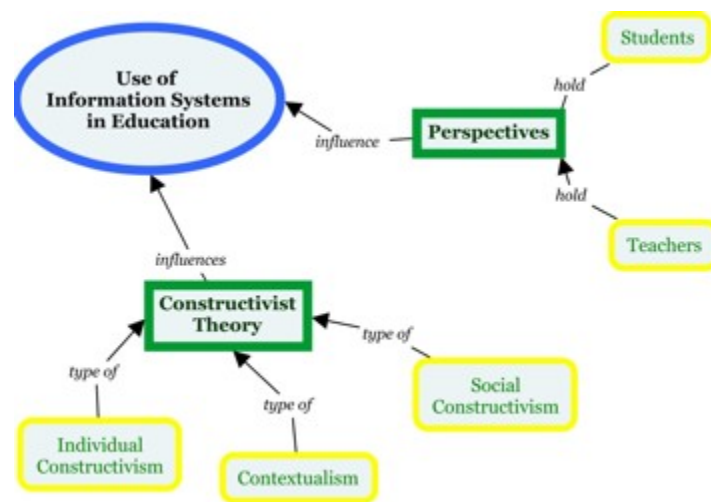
Use of Information Systems in Education

Students

hold

influence

Perspectives

hold

Teachers

influences

Constructivist Theory

type of

type of

type of

Social Constructivism

Individual Constructivism

Contextualism